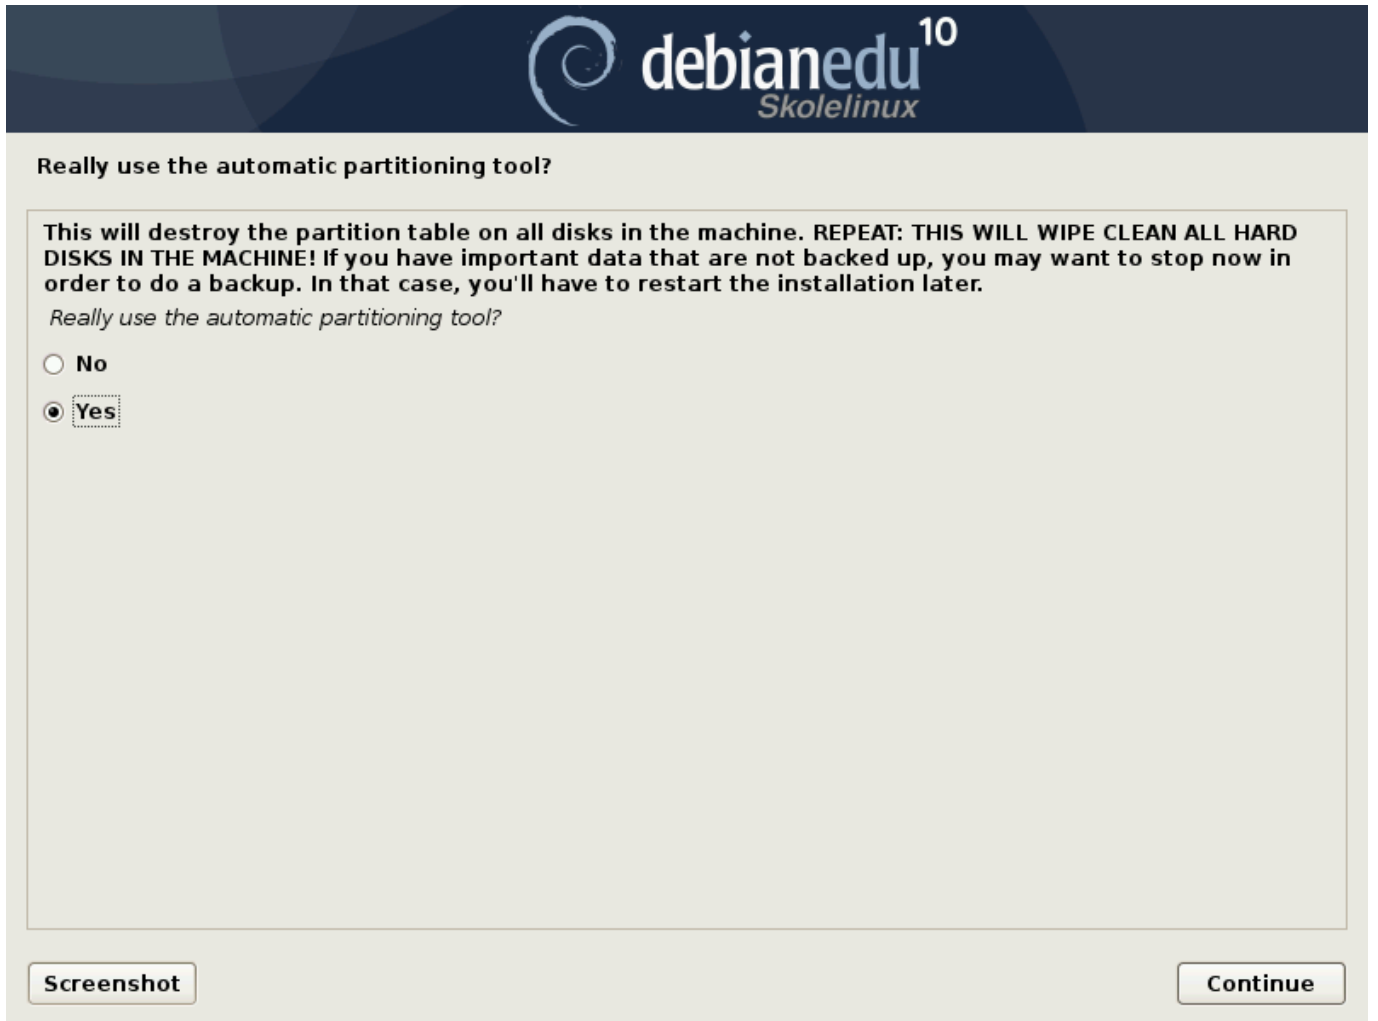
debianedu 10
Skolelinux

Really use the automatic partitioning tool?

This will destroy the partition table on all disks in the machine. REPEAT: THIS WILL WIPE CLEAN ALL HARD DISKS IN THE MACHINE! If you have important data that are not backed up, you may want to stop now in order to do a backup. In that case, you'll have to restart the installation later.

Really use the automatic partitioning tool?

No

Yes

Screenshot

Continue